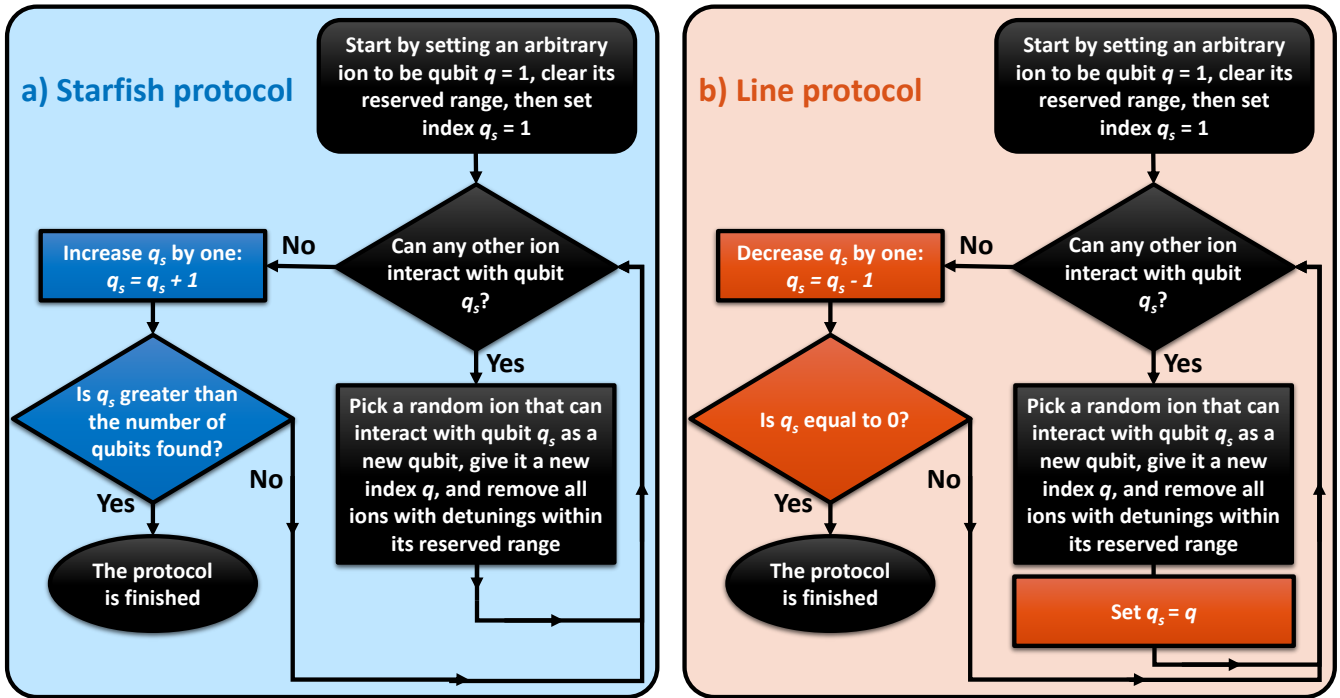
a) Starfish protocol

Start by setting an arbitrary ion to be qubit $q$ = 1, clear its reserved range, then set index $q_s$ = 1

Can any other ion interact with qubit $q_s$?

No

Increase $q_s$ by one: $q_s = q_s + 1$

Is $q_s$ greater than the number of qubits found?

Yes

No

The protocol is finished

Yes

Pick a random ion that can interact with qubit $q_s$ as a new qubit, give it a new index $q$, and remove all ions with detunings within its reserved range

b) Line protocol

Start by setting an arbitrary ion to be qubit $q$ = 1, clear its reserved range, then set index $q_s$ = 1

Can any other ion interact with qubit $q_s$?

No

Decrease $q_s$ by one: $q_s = q_s - 1$

Is $q_s$ equal to 0?

Yes

No

The protocol is finished

Yes

Pick a random ion that can interact with qubit $q_s$ as a new qubit, give it a new index $q$, and remove all ions with detunings within its reserved range

Set $q_s = q$